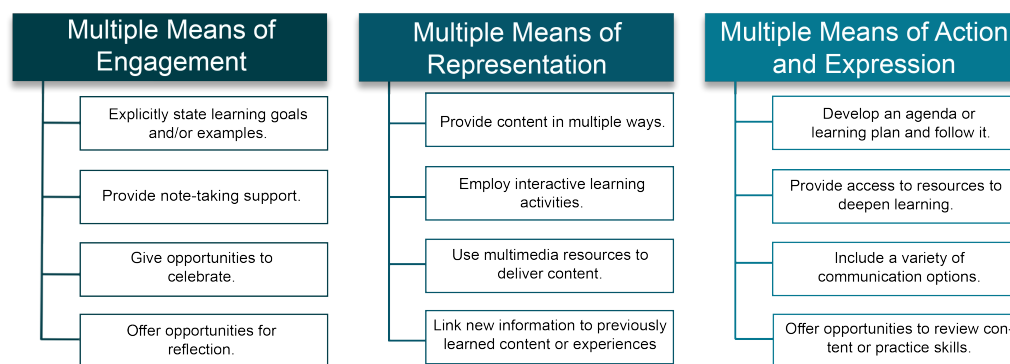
Multiple Means of Engagement

Explicitly state learning goals and/or examples.

Provide note-taking support.

Give opportunities to celebrate.

Offer opportunities for reflection.

Multiple Means of Representation

Provide content in multiple ways.

Employ interactive learning activities.

Use multimedia resources to deliver content.

Link new information to previously learned content or experiences

Multiple Means of Action and Expression

Develop an agenda or learning plan and follow it.

Provide access to resources to deepen learning.

Include a variety of communication options.

Offer opportunities to review content or practice skills.